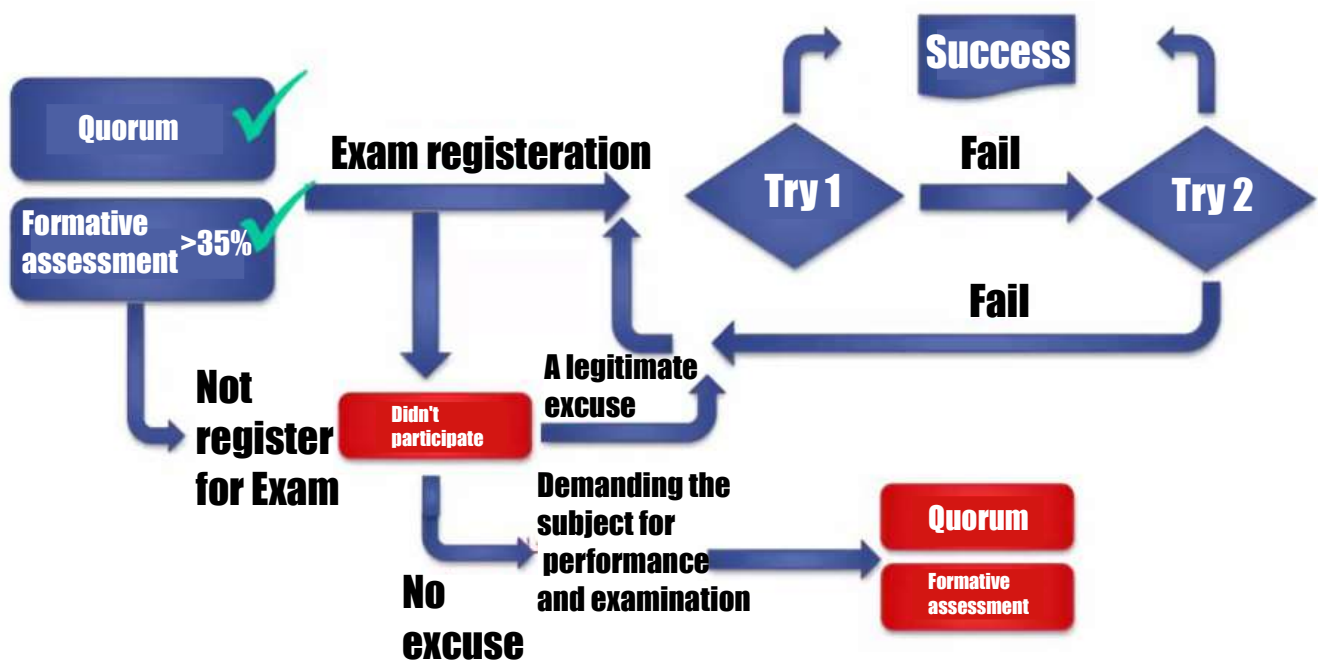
Success

Quorum

Exam registeration

Try 1

Fail

Try 2

Formative assessment >35%

Fail

A legitimate excuse

Not register for Exam

Didn't participate

Demanding the subject for performance and examination

Quorum

Formative assessment

No excuse